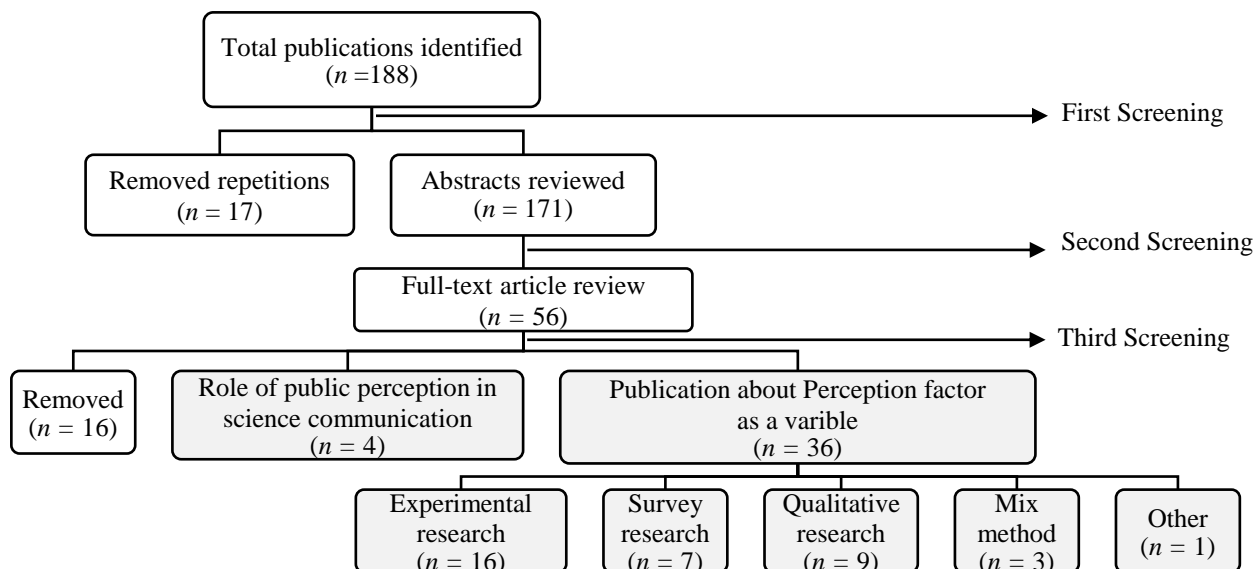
Total publications identified
($n$ =188)

First Screening

Removed repetitions
($n$ = 17)

Abstracts reviewed
($n$ = 171)

Second Screening

Full-text article review
($n$ = 56)

Third Screening

Removed
($n$ = 16)

Role of public perception in science communication
($n$ = 4)

Publication about Perception factor as a varible
($n$ = 36)

Experimental research
($n$ = 16)

Survey research
($n$ = 7)

Qualitative research
($n$ = 9)

Mix method
($n$ = 3)

Other
($n$ = 1)